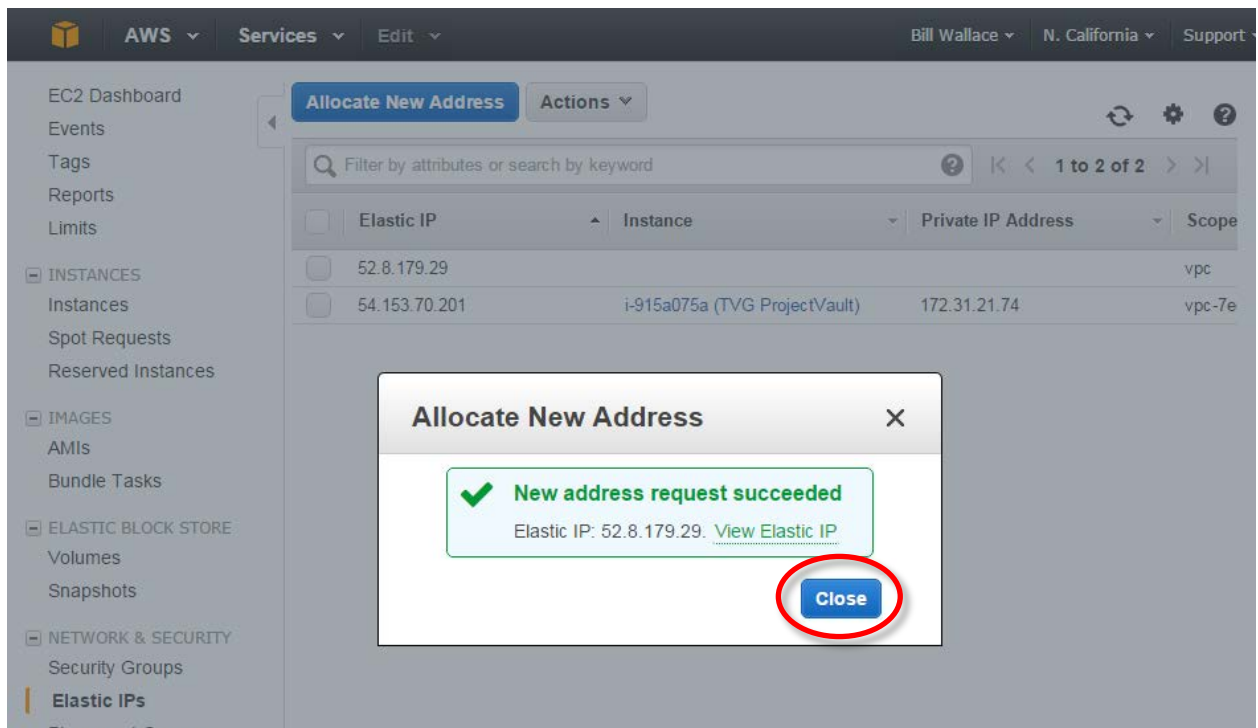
AWS Services Edit Bill Wallace N. California Support

EC2 Dashboard
Events
Tags
Reports
Limits

INSTANCES
Instances
Spot Requests
Reserved Instances

IMAGES
AMIs
Bundle Tasks

ELASTIC BLOCK STORE
Volumes
Snapshots

NETWORK & SECURITY
Security Groups
Elastic IPs

Allocate New Address Actions

Filter by attributes or search by keyword

1 to 2 of 2

| | Elastic IP | Instance | Private IP Address | Scope |
|---|---|---|---|---|
| | 52.8.179.29 | | | vpc |
| | 54.153.70.201 | i-915a075a (TVG ProjectVault) | 172.31.21.74 | vpc-7e |

Allocate New Address

New address request succeeded

Elastic IP: 52.8.179.29. View Elastic IP

Close